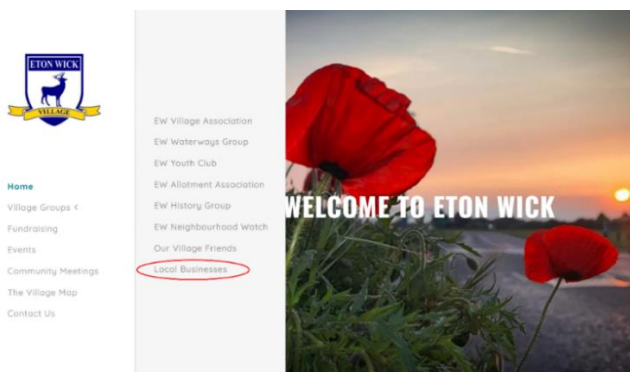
ETON WICK
VILLAGE

Home
Village Groups <
Fundraising
Events
Community Meetings
The Village Map
Contact Us

EW Village Association
EW Waterways Group
EW Youth Club
EW Allotment Association
EW History Group
EW Neighbourhood Watch
Our Village Friends
Local Businesses

WELCOME TO ETON WICK